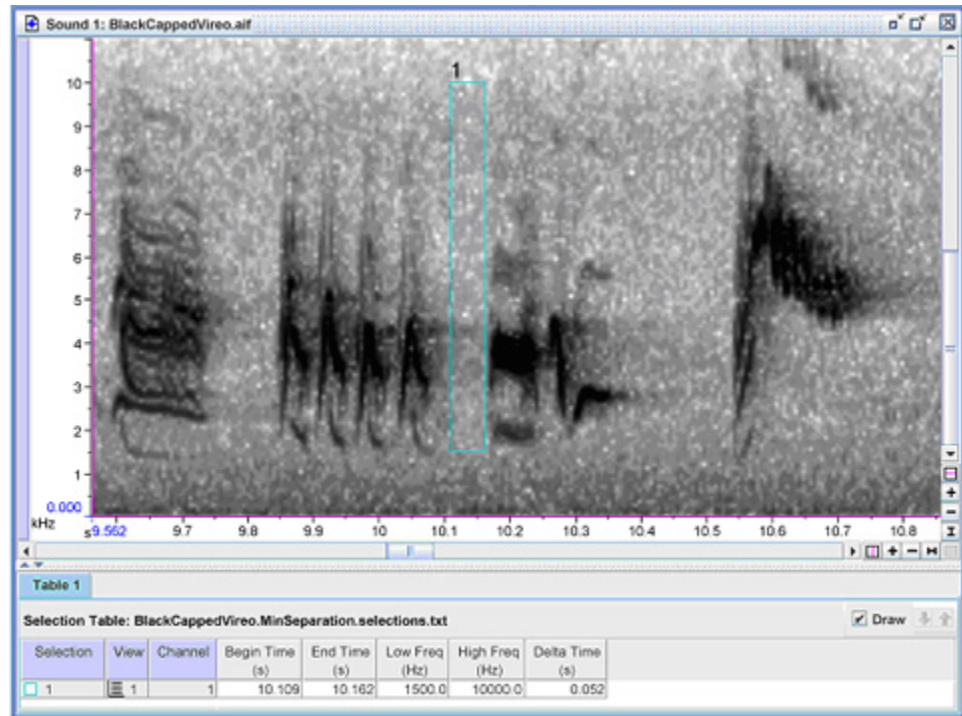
Sound 1: BlackCappedVireo.aif

1

10
9
8
7
6
5
4
3
2
1
0.000
kHz

s 9.562 9.7 9.8 9.9 10 10.1 10.2 10.3 10.4 10.5 10.6 10.7 10.8

Table 1

Selection Table: BlackCappedVireo.MinSeparation.selections.txt

Draw

| Selection | View | Channel | Begin Time (s) | End Time (s) | Low Freq (Hz) | High Freq (Hz) | Delta Time (s) |
|---|---|---|---|---|---|---|---|
| 1 | 1 | 1 | 10.109 | 10.162 | 1500.0 | 10000.0 | 0.052 |